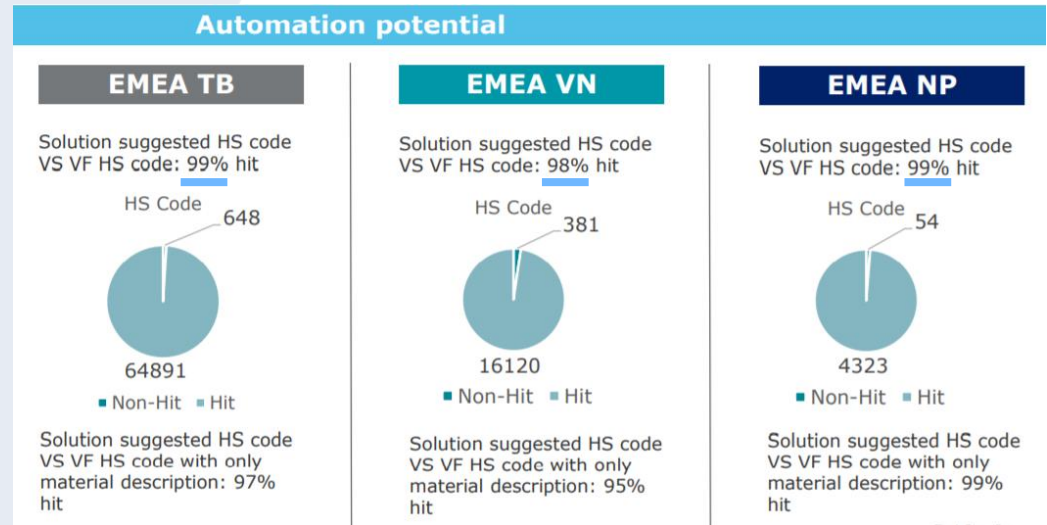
Automation potential

EMEA TB

Solution suggested HS code VS VF HS code: 99% hit

HS Code

648

64891

Non-Hit Hit

Solution suggested HS code VS VF HS code with only material description: 97% hit

EMEA VN

Solution suggested HS code VS VF HS code: 98% hit

HS Code

381

16120

Non-Hit Hit

Solution suggested HS code VS VF HS code with only material description: 95% hit

EMEA NP

Solution suggested HS code VS VF HS code: 99% hit

HS Code

54

4323

Non-Hit Hit

Solution suggested HS code VS VF HS code with only material description: 99% hit